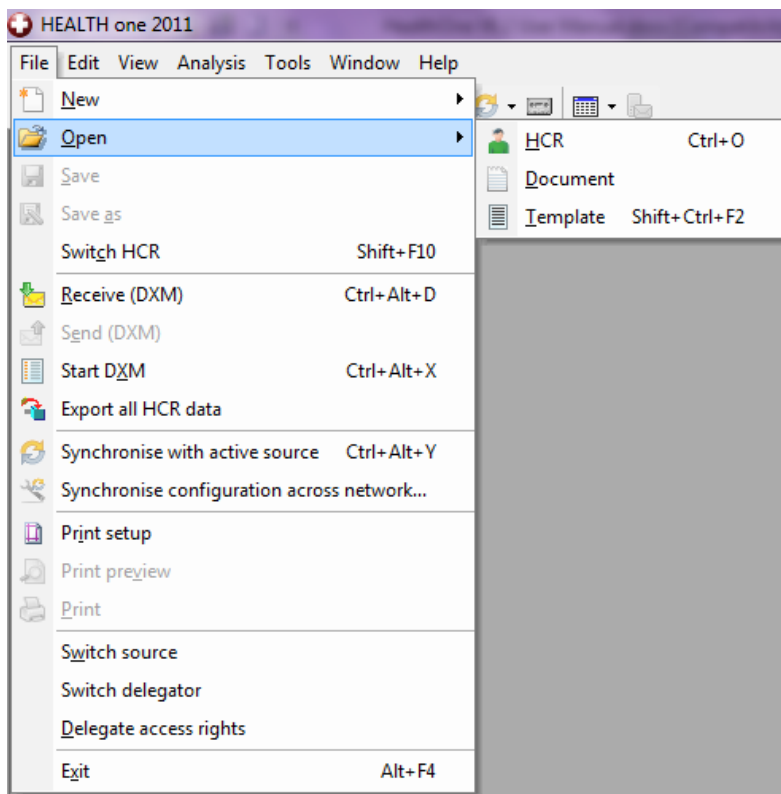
HEALTH one 2011

File Edit View Analysis Tools Window Help

New
Open
Save
Save as
Switch HCR Shift+F10
Receive (DXM) Ctrl+Alt+D
Send (DXM)
Start DXM Ctrl+Alt+X
Export all HCR data
Synchronise with active source Ctrl+Alt+Y
Synchronise configuration across network...
Print setup
Print preview
Print
Switch source
Switch delegator
Delegate access rights
Exit Alt+F4

HCR Ctrl+O
Document
Template Shift+Ctrl+F2